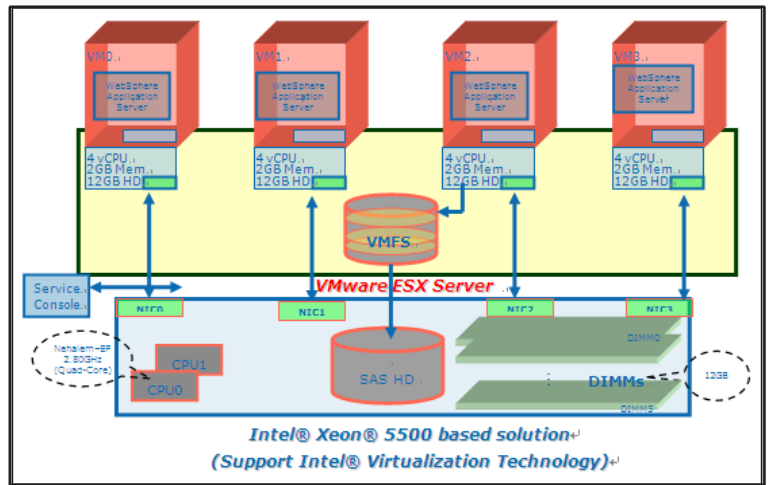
VM0
WebSphere Application Server
4 vCPU
2GB Mem
12GB HD

VM1
WebSphere Application Server
4 vCPU
2GB Mem
12GB HD

VM2
WebSphere Application Server
4 vCPU
2GB Mem
12GB HD

VM3
WebSphere Application Server
4 vCPU
2GB Mem
12GB HD

VMFS

Service Console

VMware ESX Server

NIC0
NIC1
NIC2
NIC3

Nehalem-EP 2.80GHz (Quad-Core)

CPU1
CPU0

SAS HD

DIMM0
DIMMs
DIMM5
12GB

Intel® Xeon® 5500 based solution
(Support Intel® Virtualization Technology)